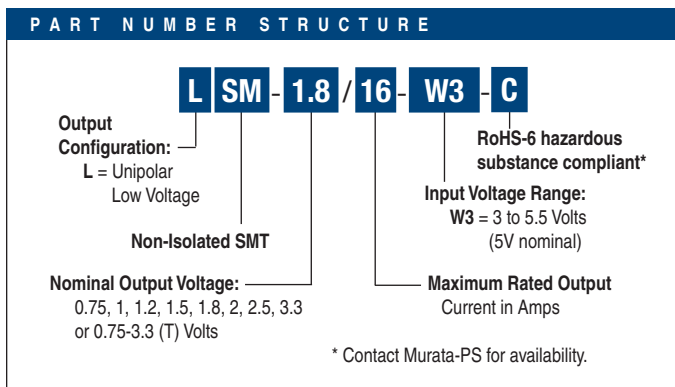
PART NUMBER STRUCTURE

L SM - 1.8 / 16 - W3 - C

Output Configuration:
L = Unipolar Low Voltage

RoHS-6 hazardous substance compliant*

Input Voltage Range:
W3 = 3 to 5.5 Volts (5V nominal)

Non-Isolated SMT

Nominal Output Voltage:
0.75, 1, 1.2, 1.5, 1.8, 2, 2.5, 3.3 or 0.75-3.3 (T) Volts

Maximum Rated Output Current in Amps

* Contact Murata-PS for availability.